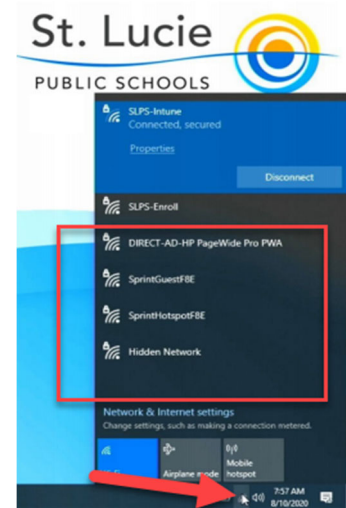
St. Lucie
PUBLIC SCHOOLS

SLPS-Intune
Connected, secured

Properties

Disconnect

SLPS-Enroll

DIRECT-AD-HP PageWide Pro PWA

SprintGuestF8E

SprintHotspotF8E

Hidden Network

Network & Internet settings
Change settings, such as making a connection metered.

Airplane mode

Mobile hotspot

7:57 AM
8/10/2020